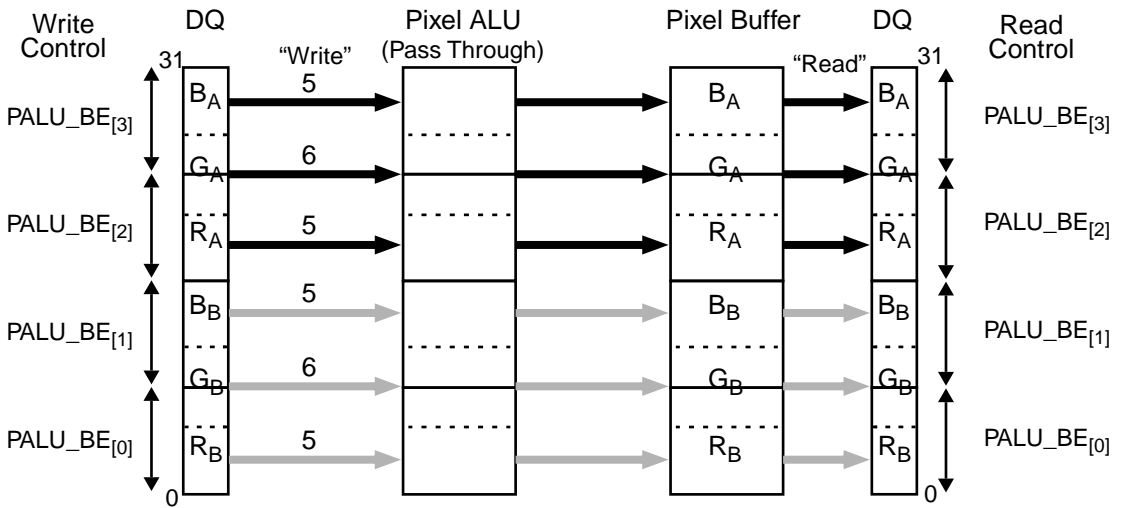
Write Control

DQ

"Write"

Pixel ALU (Pass Through)

Pixel Buffer

"Read"

DQ

Read Control

31

31

PALU_BE$_{[3]}$

$B_A$

5

$B_A$

$B_A$

PALU_BE$_{[3]}$

$G_A$

6

$G_A$

$G_A$

PALU_BE$_{[2]}$

$R_A$

5

$R_A$

$R_A$

PALU_BE$_{[2]}$

PALU_BE$_{[1]}$

$B_B$

5

$B_B$

$B_B$

PALU_BE$_{[1]}$

$G_B$

6

$G_B$

$G_B$

PALU_BE$_{[0]}$

$R_B$

5

$R_B$

$R_B$

PALU_BE$_{[0]}$

0

0